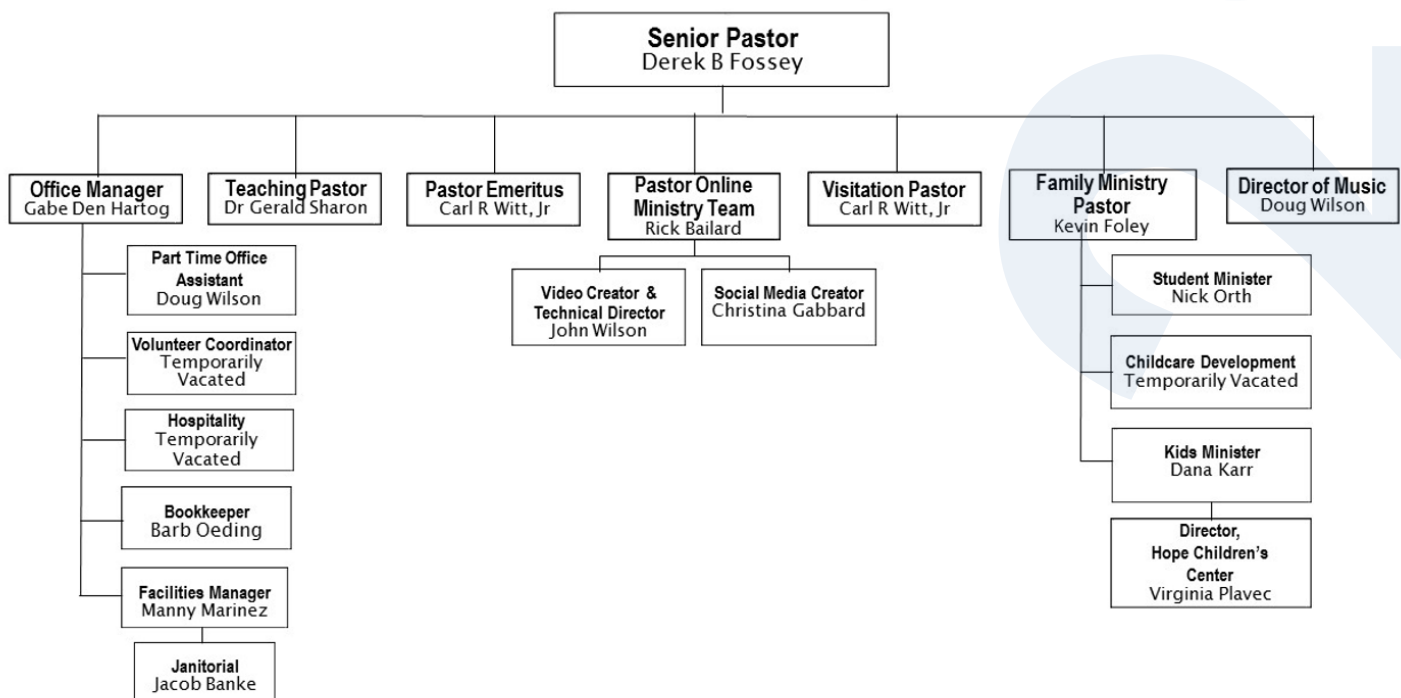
Senior Pastor
Derek B Fossey

Office Manager
Gabe Den Hartog

Part Time Office Assistant
Doug Wilson

Volunteer Coordinator
Temporarily Vacated

Hospitality
Temporarily Vacated

Bookkeeper
Barb Oeding

Facilities Manager
Manny Marinez

Janitorial
Jacob Banke

Teaching Pastor
Dr Gerald Sharon

Pastor Emeritus
Carl R Witt, Jr

Pastor Online Ministry Team
Rick Bailard

Video Creator & Technical Director
John Wilson

Social Media Creator
Christina Gabbard

Visitation Pastor
Carl R Witt, Jr

Family Ministry Pastor
Kevin Foley

Student Minister
Nick Orth

Childcare Development
Temporarily Vacated

Kids Minister
Dana Karr

Director, Hope Children's Center
Virginia Plavec

Director of Music
Doug Wilson